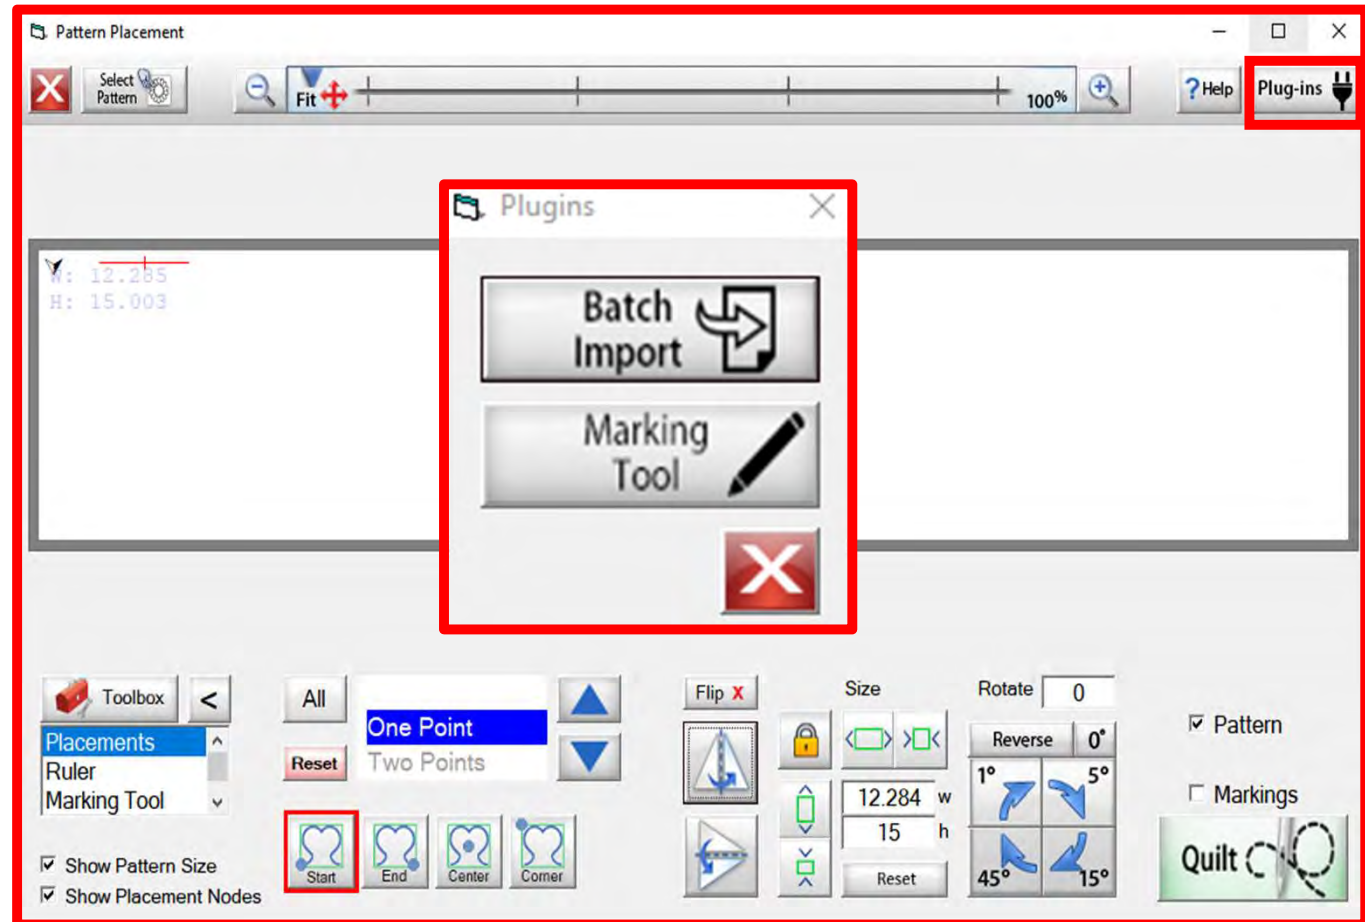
Pattern Placement

Select Pattern

Fit

100%

?Help

Plug-ins

W: 12.285
H: 15.003

Plugins

Batch Import

Marking Tool

Toolbox

<

Placements
Ruler
Marking Tool

All

Reset

One Point
Two Points

Start

End

Center

Corner

Show Pattern Size

Show Placement Nodes

Flip X

Size

Rotate 0

Reverse

0°

12.284 w

15 h

Reset

1°

5°

45°

15°

Pattern

Markings

Quilt